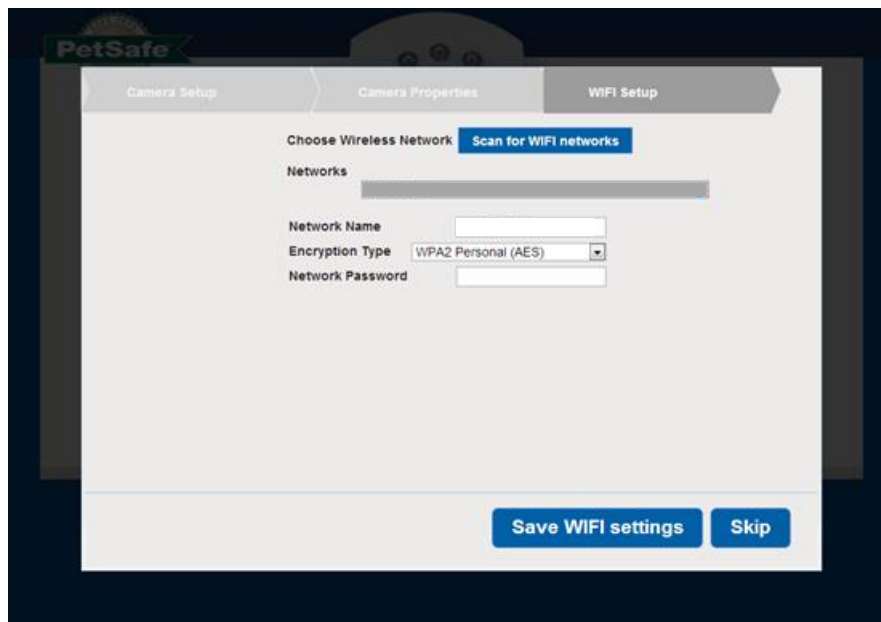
PetSafe

Camera Setup

Camera Properties

WIFI Setup

Choose Wireless Network Scan for WIFI networks

Networks

Network Name

Encryption Type WPA2 Personal (AES)

Network Password

Save WIFI settings

Skip